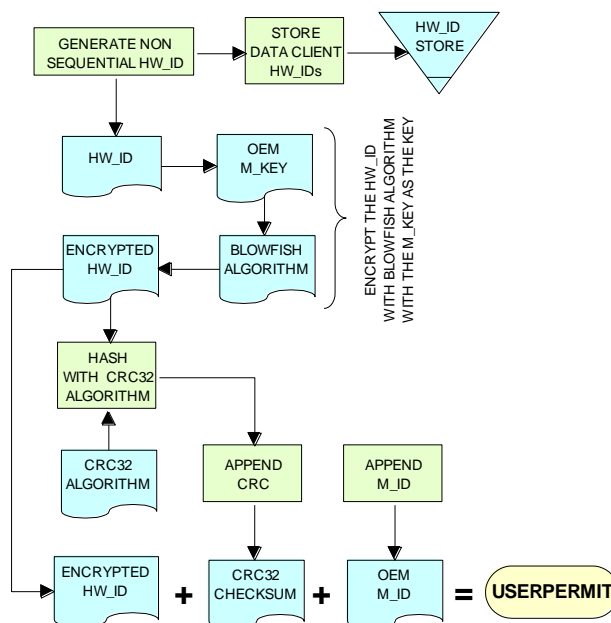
GENERATE NON SEQUENTIAL HW_ID

STORE DATA CLIENT HW_IDs

HW_ID STORE

HW_ID

OEM M_KEY

ENCRYPT THE HW_ID WITH BLOWFISH ALGORITHM WITH THE M_KEY AS THE KEY

ENCRYPTED HW_ID

BLOWFISH ALGORITHM

HASH WITH CRC32 ALGORITHM

CRC32 ALGORITHM

APPEND CRC

APPEND M_ID

ENCRYPTED HW_ID + CRC32 CHECKSUM + OEM M_ID = USERPERMIT